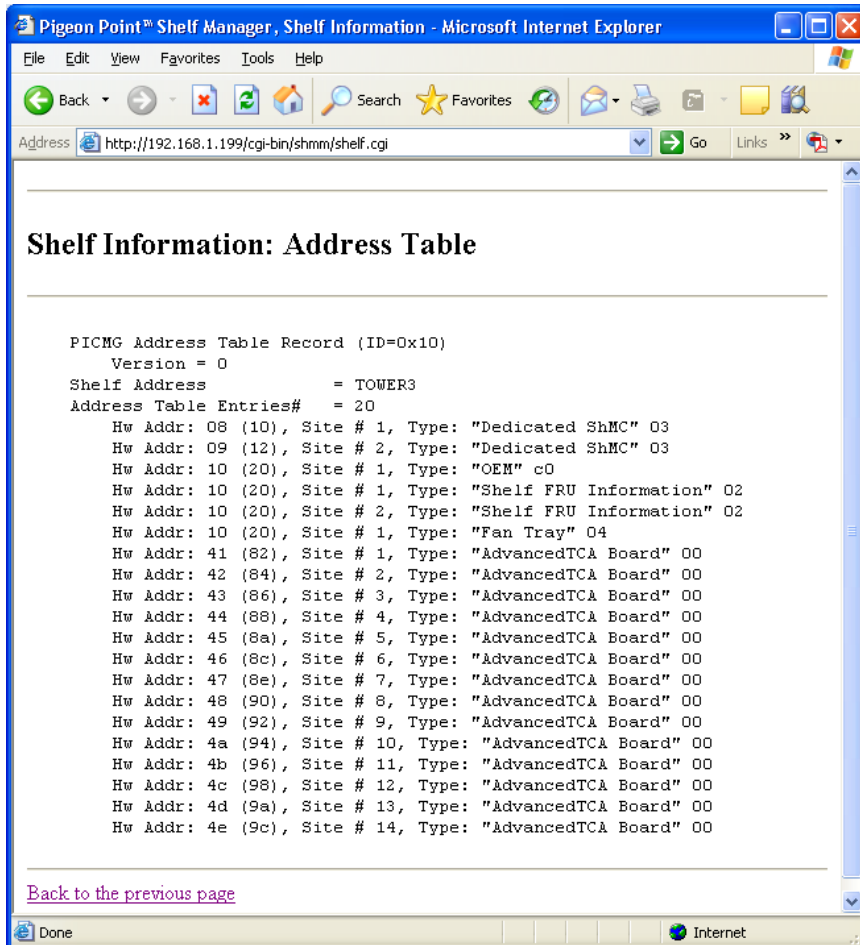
Pigeon Point™ Shelf Manager, Shelf Information - Microsoft Internet Explorer

File Edit View Favorites Tools Help

Back Search Favorites

Address http://192.168.1.199/cgi-bin/shmm/shelf.cgi Go Links »

Shelf Information: Address Table

PICMG Address Table Record (ID=0x10)
Version = 0
Shelf Address = TOWER3
Address Table Entries# = 20
Hw Addr: 08 (10), Site # 1, Type: "Dedicated ShMC" 03
Hw Addr: 09 (12), Site # 2, Type: "Dedicated ShMC" 03
Hw Addr: 10 (20), Site # 1, Type: "OEM" c0
Hw Addr: 10 (20), Site # 1, Type: "Shelf FRU Information" 02
Hw Addr: 10 (20), Site # 2, Type: "Shelf FRU Information" 02
Hw Addr: 10 (20), Site # 1, Type: "Fan Tray" 04
Hw Addr: 41 (82), Site # 1, Type: "AdvancedTCA Board" 00
Hw Addr: 42 (84), Site # 2, Type: "AdvancedTCA Board" 00
Hw Addr: 43 (86), Site # 3, Type: "AdvancedTCA Board" 00
Hw Addr: 44 (88), Site # 4, Type: "AdvancedTCA Board" 00
Hw Addr: 45 (8a), Site # 5, Type: "AdvancedTCA Board" 00
Hw Addr: 46 (8c), Site # 6, Type: "AdvancedTCA Board" 00
Hw Addr: 47 (8e), Site # 7, Type: "AdvancedTCA Board" 00
Hw Addr: 48 (90), Site # 8, Type: "AdvancedTCA Board" 00
Hw Addr: 49 (92), Site # 9, Type: "AdvancedTCA Board" 00
Hw Addr: 4a (94), Site # 10, Type: "AdvancedTCA Board" 00
Hw Addr: 4b (96), Site # 11, Type: "AdvancedTCA Board" 00
Hw Addr: 4c (98), Site # 12, Type: "AdvancedTCA Board" 00
Hw Addr: 4d (9a), Site # 13, Type: "AdvancedTCA Board" 00
Hw Addr: 4e (9c), Site # 14, Type: "AdvancedTCA Board" 00

Back to the previous page

Done Internet